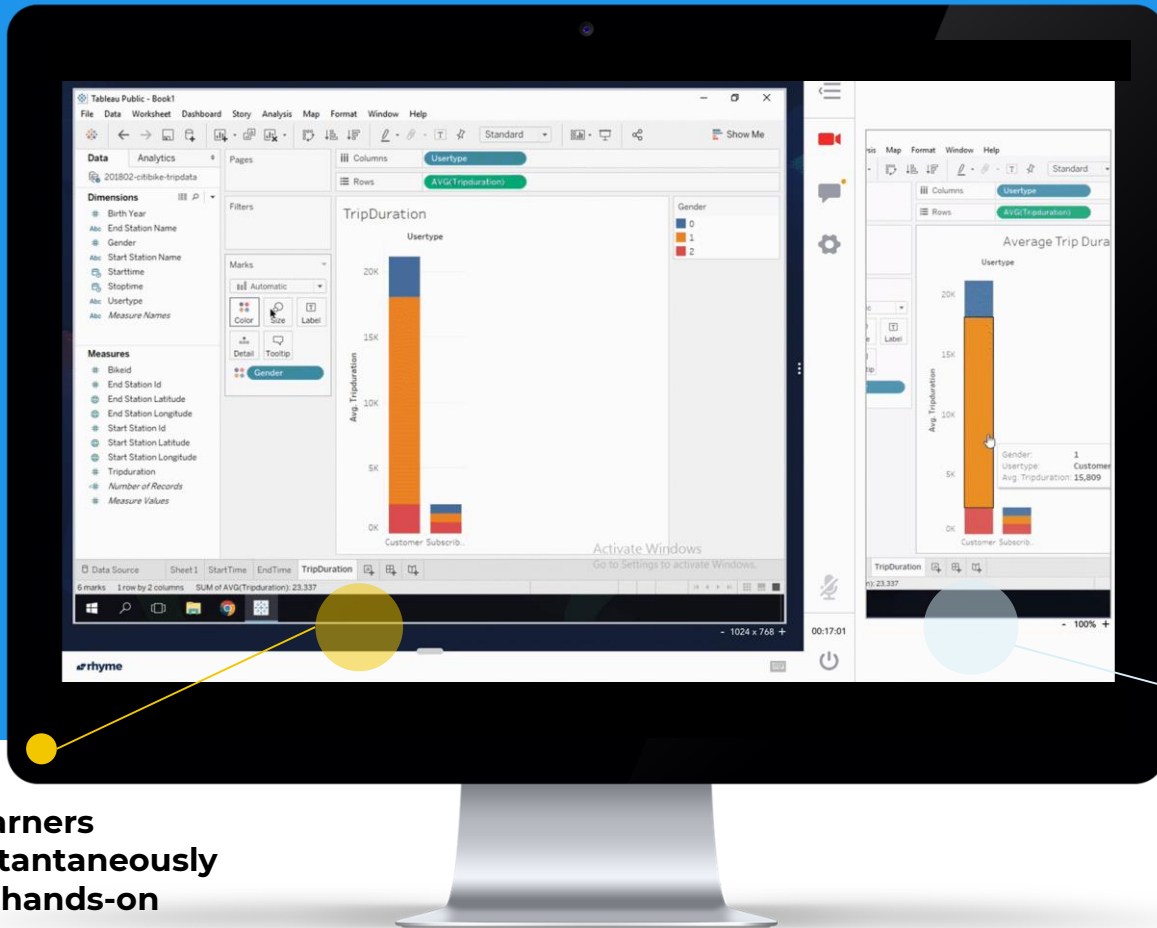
Tableau Public - Book1
File Data Worksheet Dashboard Story Analysis Map Format Window Help
Standard
Show Me
Data Analytics
Pages
201802-citibike-tripdata
Columns Usertype
Rows AVG(Tripduration)
Dimensions
Birth Year
End Station Name
Gender
Start Station Name
Starttime
Stoptime
Usertype
Measure Names
Filters
Marks
Automatic
Color Size Label
Detail Tooltip
Gender
Measures
Bikeid
End Station Id
End Station Latitude
End Station Longitude
Start Station Id
Start Station Latitude
Start Station Longitude
Tripduration
Number of Records
Measure Values
TripDuration
Usertype
Gender
0
1
2
20K
15K
10K
5K
0K
Avg. Tripduration
Customer Subscrib..
Activate Windows
Go to Settings to activate Windows.
Data Source Sheet1 StartTime EndTime TripDuration
6 marks 1 row by 2 columns SUM of AVG(Tripduration): 23.337
- 1024 x 768 +
rhyme
00:17:01
is Map Format Window Help
Standard
Columns Usertype
Rows AVG(Tripduration)
Average Trip Dura
Usertype
20K
15K
10K
5K
0K
Avg. Tripduration
Label
Gender: 1
Usertype: Customer
Avg. Tripduration: 15,809
Customer Subscrib..
TripDuration
): 23.337
- 100% +
arners
tantaneously
hands-on